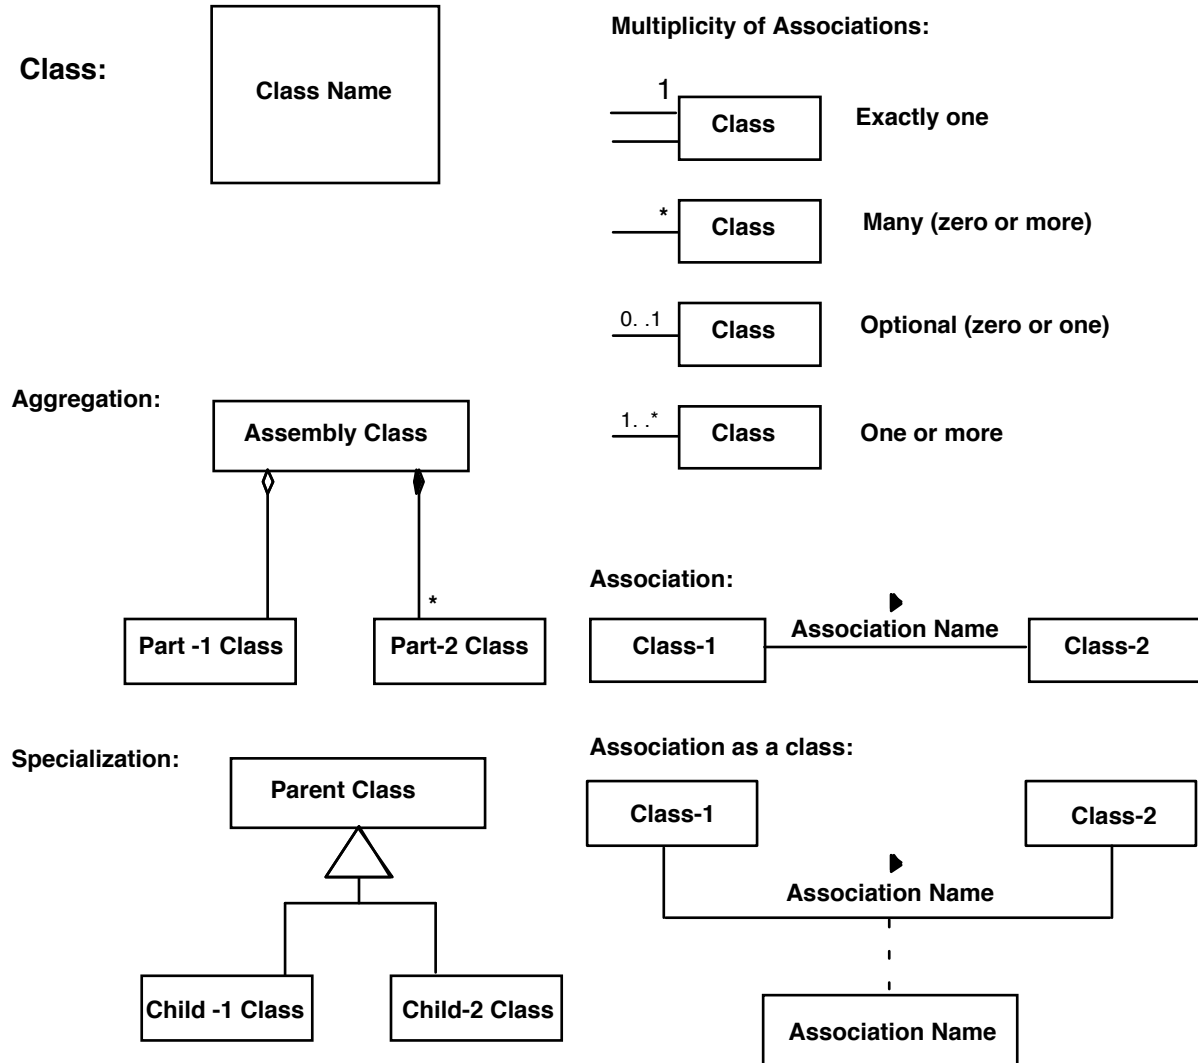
Class:

Class Name

Multiplicity of Associations:

1

Class

Exactly one

*

Class

Many (zero or more)

0. .1

Class

Optional (zero or one)

1. .*

Class

One or more

Aggregation:

Assembly Class

*

Part -1 Class

Part-2 Class

Association:

Association Name

Class-1

Class-2

Specialization:

Parent Class

Child -1 Class

Child-2 Class

Association as a class:

Class-1

Class-2

Association Name

Association Name